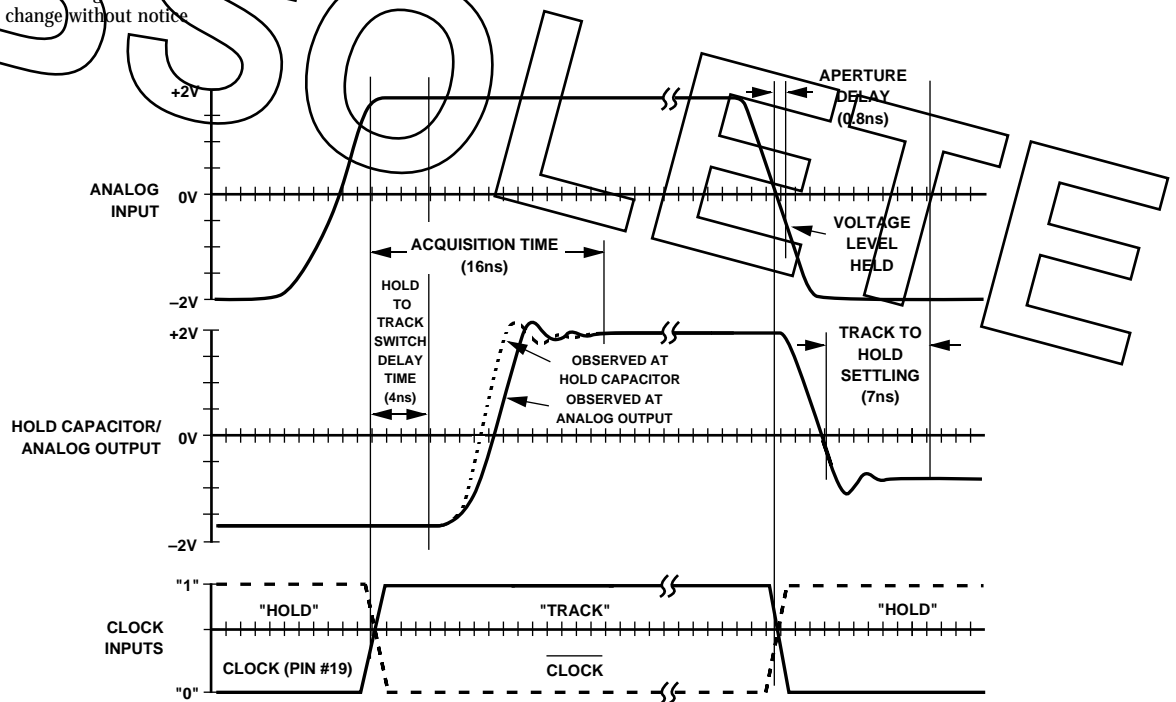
change without notice

APERTURE DELAY (0.8ns)

+2V

ANALOG INPUT

0V

VOLTAGE LEVEL HELD

ACQUISITION TIME (16ns)

–2V

HOLD TO TRACK SWITCH DELAY TIME (4ns)

+2V

OBSERVED AT HOLD CAPACITOR

OBSERVED AT ANALOG OUTPUT

TRACK TO HOLD SETTLING (7ns)

HOLD CAPACITOR/ ANALOG OUTPUT

0V

–2V

"1"

"HOLD"

"TRACK"

"HOLD"

CLOCK INPUTS

CLOCK (PIN #19)

$\overline{\text{CLOCK}}$

"0"